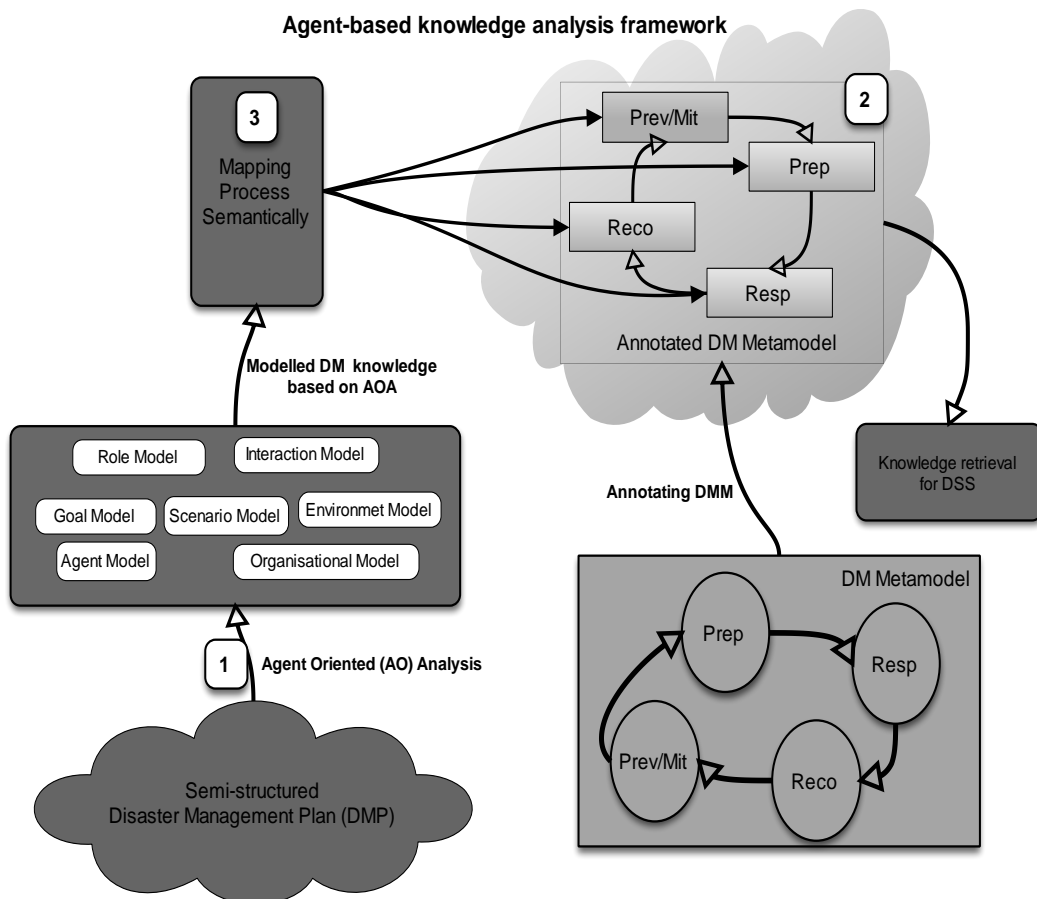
Agent-based knowledge analysis framework

3

Mapping Process Semantically

2

Prev/Mit

Prep

Reco

Resp

Annotated DM Metamodel

Modelled DM knowledge based on AOA

Role Model

Interaction Model

Goal Model

Scenario Model

Environmet Model

Agent Model

Organisational Model

Knowledge retrieval for DSS

Annotating DMM

DM Metamodel

Prep

Resp

Prev/Mit

Reco

1

Agent Oriented (AO) Analysis

Semi-structured Disaster Management Plan (DMP)